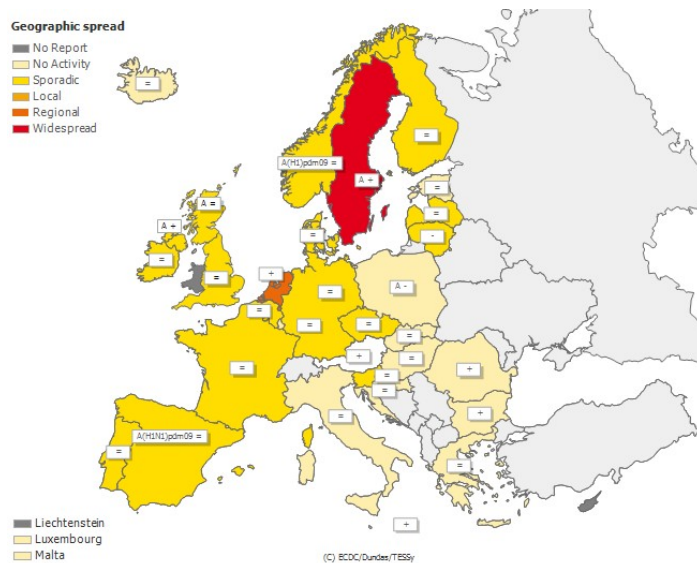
Geographic spread
No Report
No Activity
Sporadic
Local
Regional
Widespread

=
A(H1)pdm09 =
=
A +
=
=
=
-
A =
A +
=
=
=
+
=
A -
=
=
=
=
=
+
=
=
+
=
=
+
A(H1N1)pdm09 =
=
=
=
+

Liechtenstein
Luxembourg
Malta

(C) ECDC/Dundas/TESSy